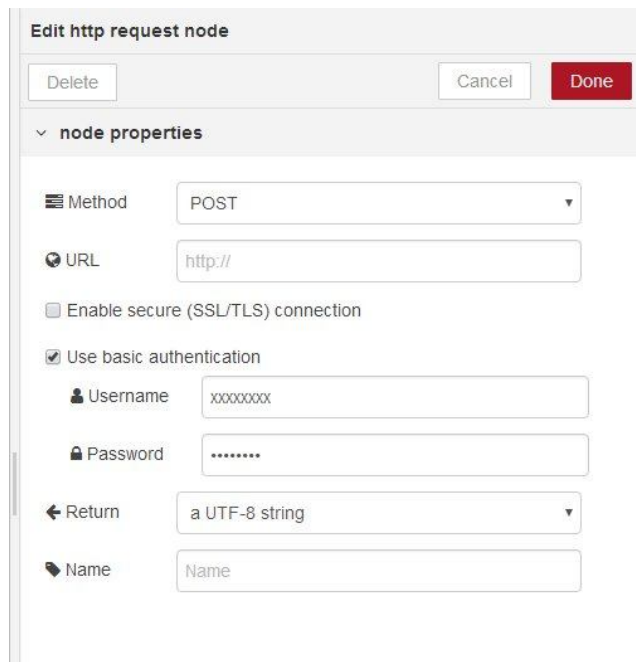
Edit http request node

Delete

Cancel

Done

node properties

Method
POST

URL
http://

Enable secure (SSL/TLS) connection

Use basic authentication

Username
xxxxxxxx

Password
••••••••

Return
a UTF-8 string

Name
Name